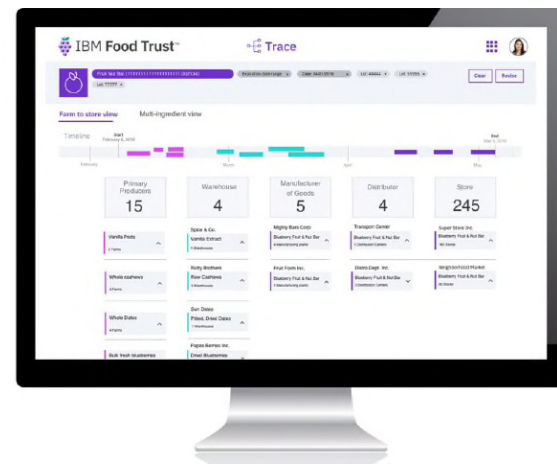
IBM Food Trust™

Trace

Fruit Nut Bar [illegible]

Lot: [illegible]

Clear

Revise

Farm to store view

Multi-ingredient view

Timeline

Start

End

February

March

April

May

Primary Producers

15

Warehouse

4

Manufacturer of Goods

5

Distributor

4

Store

245

Vanilla Pods

Whole cashews

Whole Dates

Bulk fresh blueberries

Spice & Co.

Vanilla Extract

Nutty Brothers

Raw Cashews

Sun Dates

Pitted, Dried Dates

Papas Berries Inc.

Dried Blueberries

Mighty Bars Corp.

Blueberry Fruit & Nut Bar

Fruit Form Inc.

Blueberry Fruit & Nut Bar

Transport Center

Blueberry Fruit & Nut Bar

Distro Dept. Inc.

Blueberry Fruit & Nut Bar

Super Store Inc.

Blueberry Fruit & Nut Bar

Neighborhood Market

Blueberry Fruit & Nut Bar